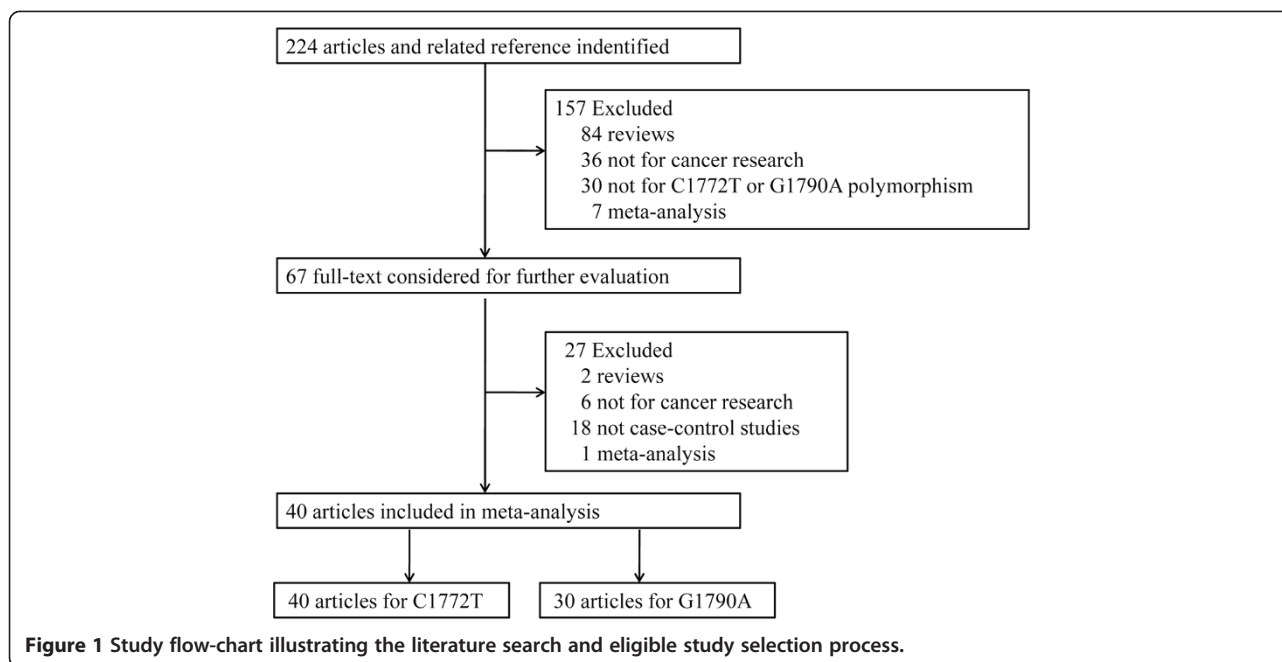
224 articles and related reference indentified

157 Excluded
84 reviews
36 not for cancer research
30 not for C1772T or G1790A polymorphism
7 meta-analysis

67 full-text considered for further evaluation

27 Excluded
2 reviews
6 not for cancer research
18 not case-control studies
1 meta-analysis

40 articles included in meta-analysis

40 articles for C1772T

30 articles for G1790A

**Figure 1 Study flow-chart illustrating the literature search and eligible study selection process.**